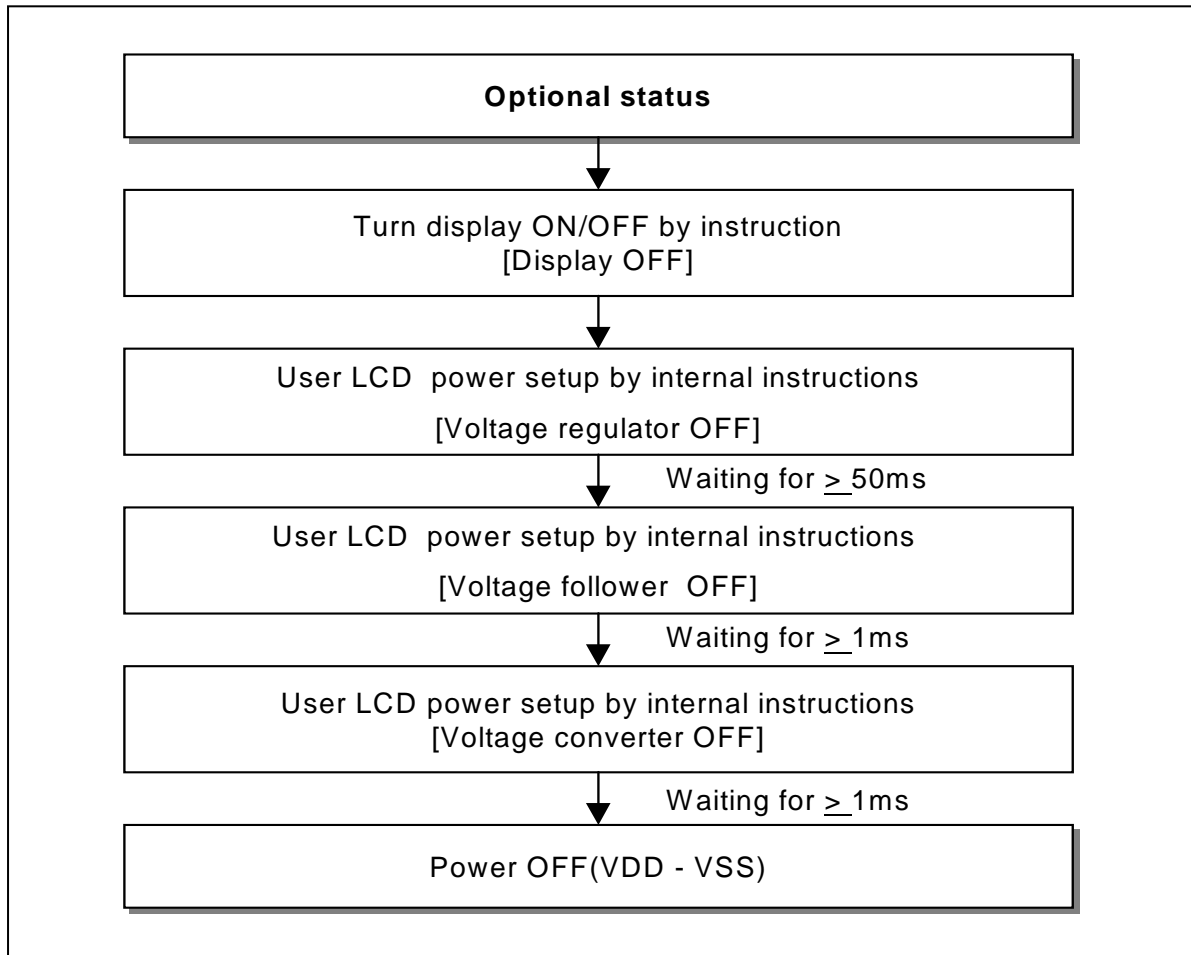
**Optional status**

Turn display ON/OFF by instruction
[Display OFF]

User LCD power setup by internal instructions
[Voltage regulator OFF]

Waiting for $\geq$ 50ms

User LCD power setup by internal instructions
[Voltage follower OFF]

Waiting for $\geq$ 1ms

User LCD power setup by internal instructions
[Voltage converter OFF]

Waiting for $\geq$ 1ms

Power OFF(VDD - VSS)